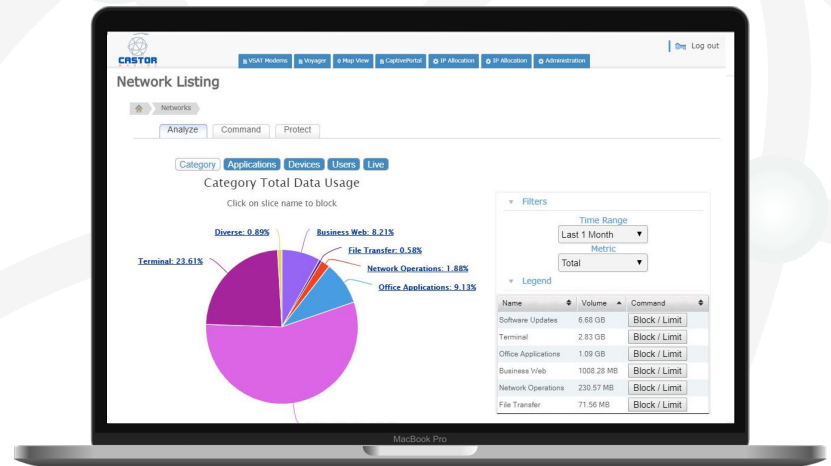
CASTOR

VSAT Modems | Voyager | Map View | CaptivePortal | IP Allocation | IP Allocation | Administration

Log out

Network Listing

Networks

Analyze | Command | Protect

Category | Applications | Devices | Users | Live

Category Total Data Usage

Click on slice name to block

Diverse: 0.89%

Business Web: 8.21%

File Transfer: 0.58%

Terminal: 23.61%

Network Operations: 1.88%

Office Applications: 9.13%

Filters

Time Range

Last 1 Month

Metric

Total

Legend

| Name | Volume | Command |
|---|---|---|
| Software Updates | 6.68 GB | Block / Limit |
| Terminal | 2.83 GB | Block / Limit |
| Office Applications | 1.09 GB | Block / Limit |
| Business Web | 1008.28 MB | Block / Limit |
| Network Operations | 230.57 MB | Block / Limit |
| File Transfer | 71.56 MB | Block / Limit |

MacBook Pro